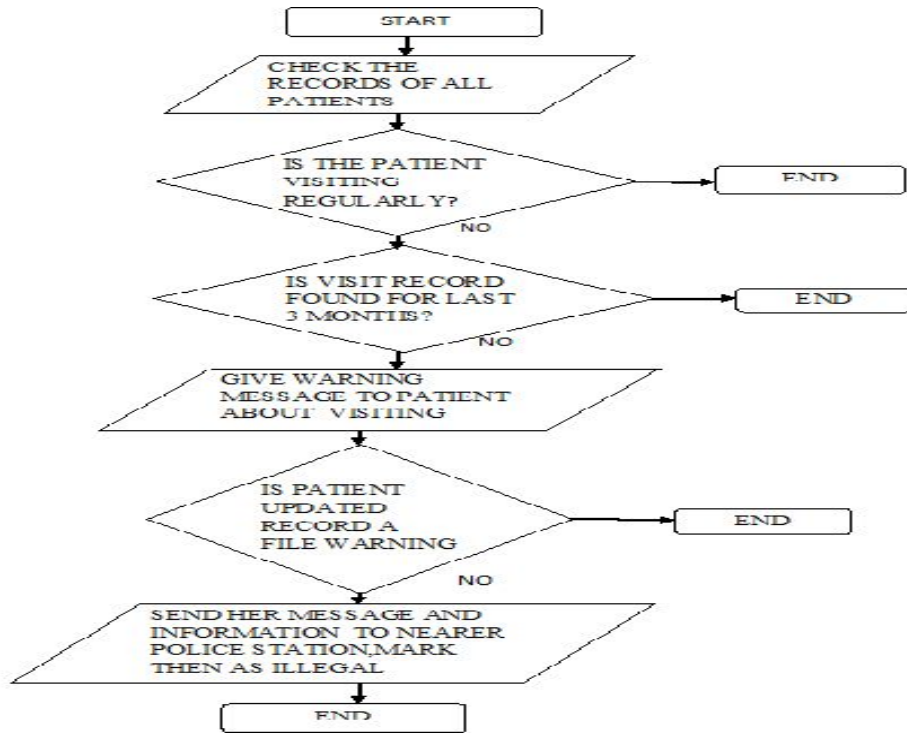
START

CHECK THE RECORDS OF ALL PATIENTS

IS THE PATIENT VISITING REGULARLY?

END

NO

IS VISIT RECORD FOUND FOR LAST 3 MONTHS?

END

NO

GIVE WARNING MESSAGE TO PATIENT ABOUT VISITING

IS PATIENT UPDATED RECORD A FILE WARNING

END

NO

SEND HER MESSAGE AND INFORMATION TO NEARER POLICE STATION,MARK THEN AS ILLEGAL

END